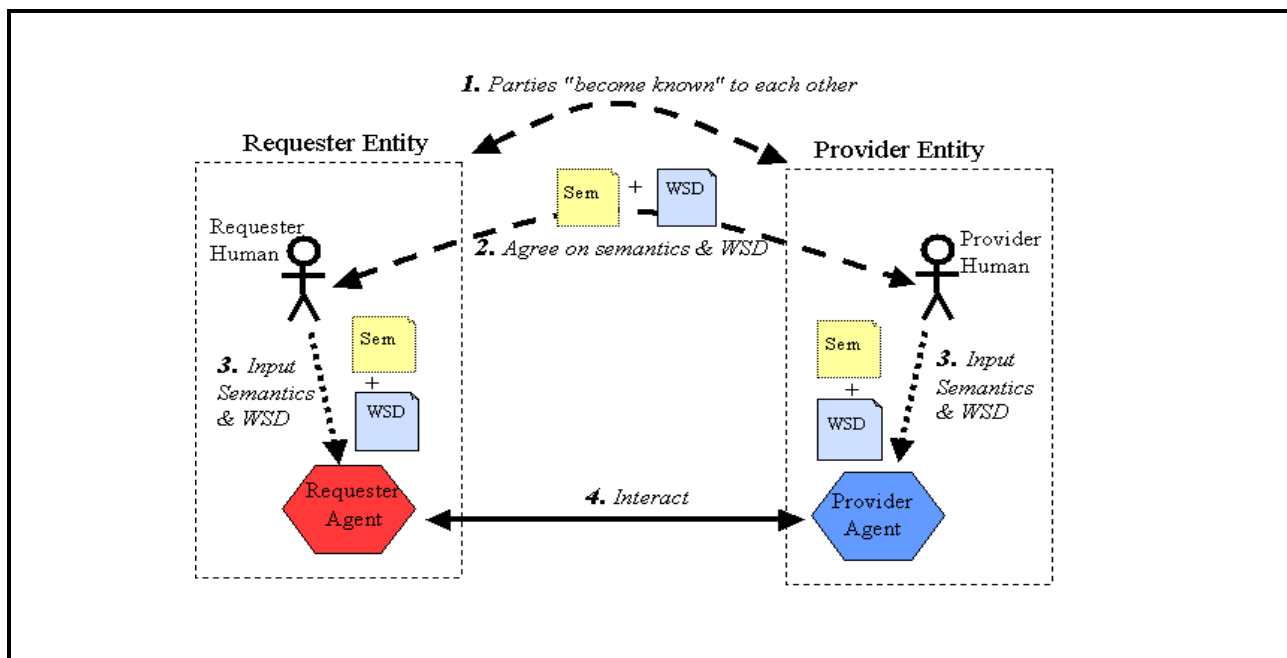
1. Parties "become known" to each other

Requester Entity

Provider Entity

Sem + WSD

Requester Human

2. Agree on semantics & WSD

Provider Human

Sem + WSD

3. Input Semantics & WSD

Sem + WSD

3. Input Semantics & WSD

Requester Agent

4. Interact

Provider Agent